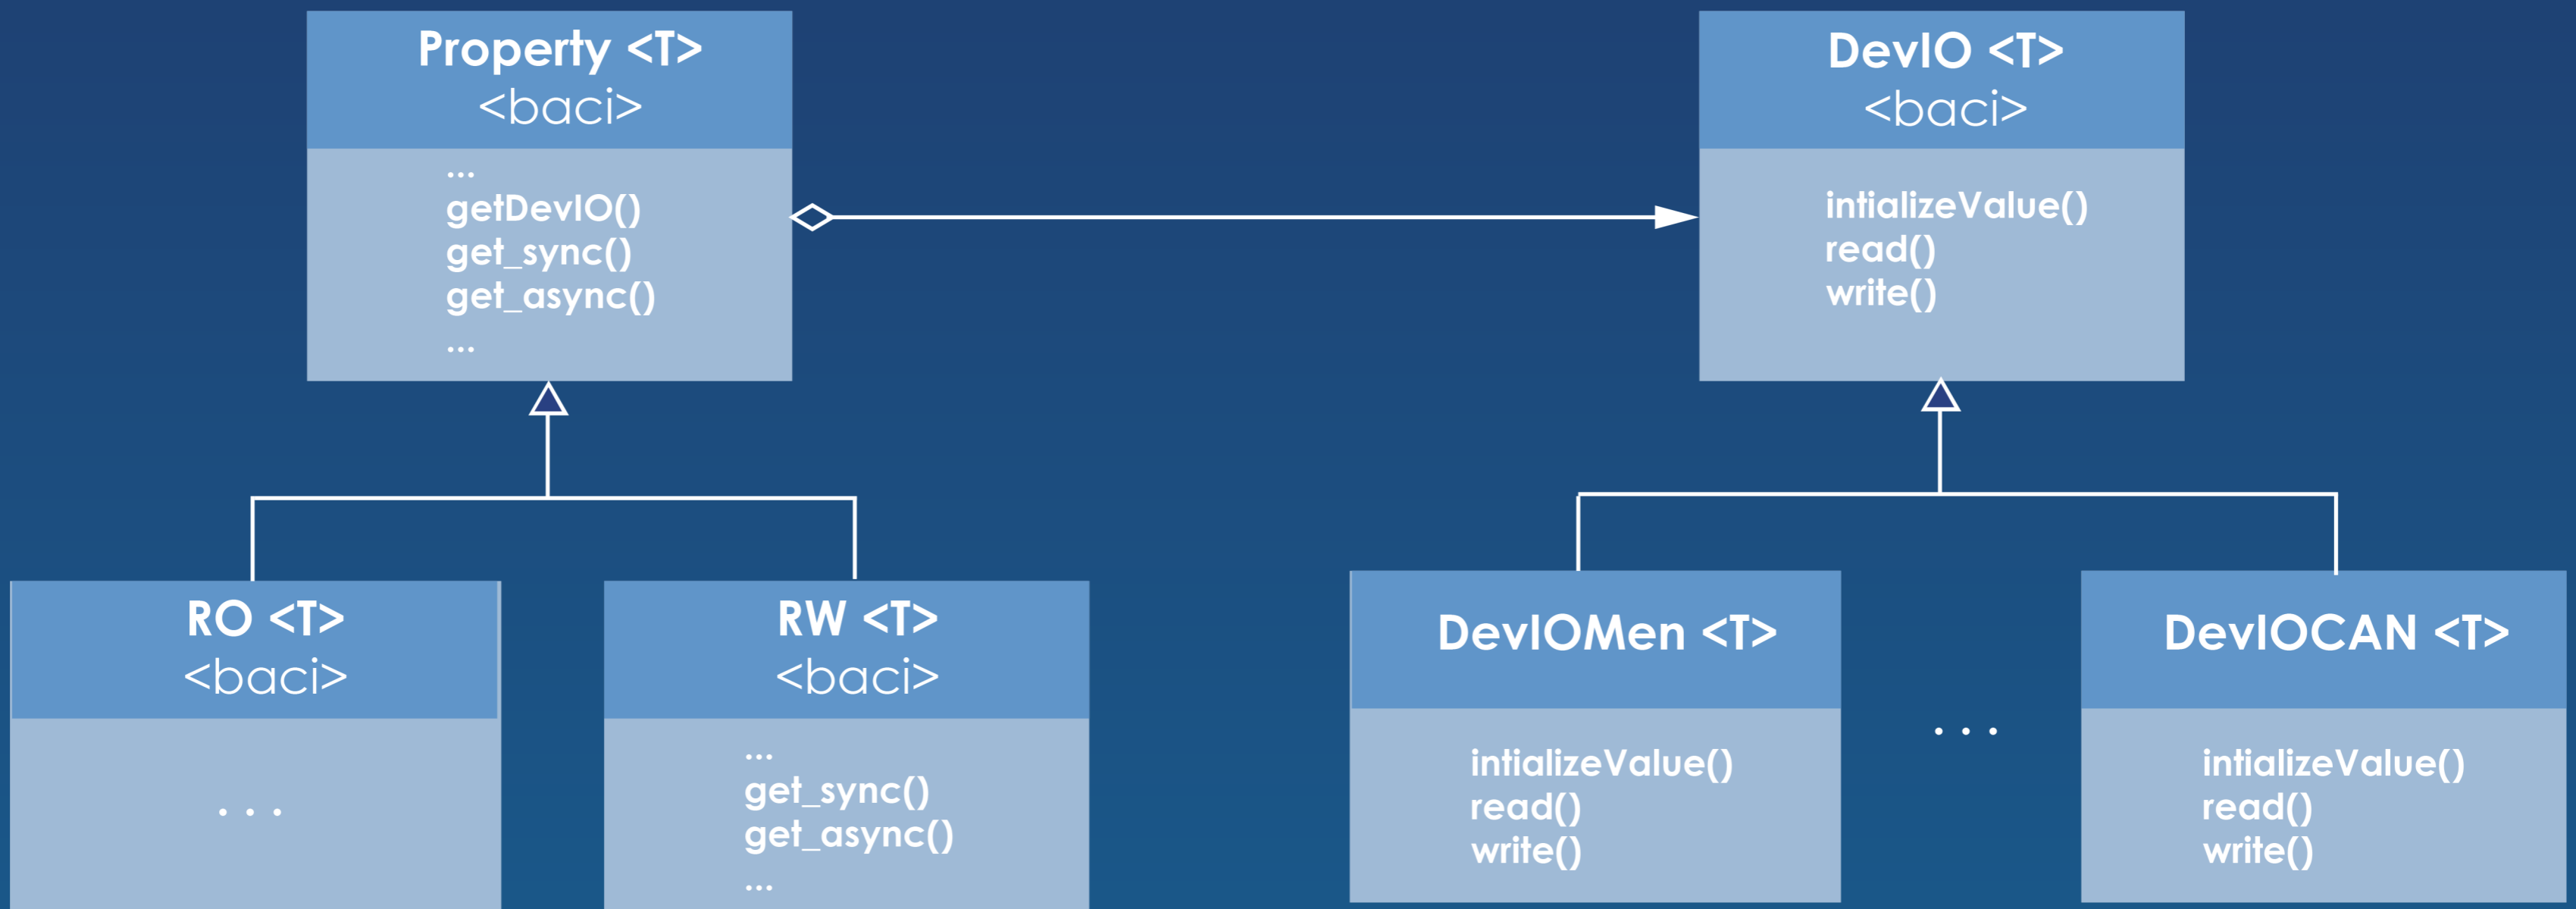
Property <T>
<baci>

...
getDevIO()
get_sync()
get_async()
...

DevIO <T>
<baci>

intializeValue()
read()
write()

RO <T>
<baci>

. . .

RW <T>
<baci>

...
get_sync()
get_async()
...

DevIOMen <T>

intializeValue()
read()
write()

. . .

DevIOCAN <T>

intializeValue()
read()
write()